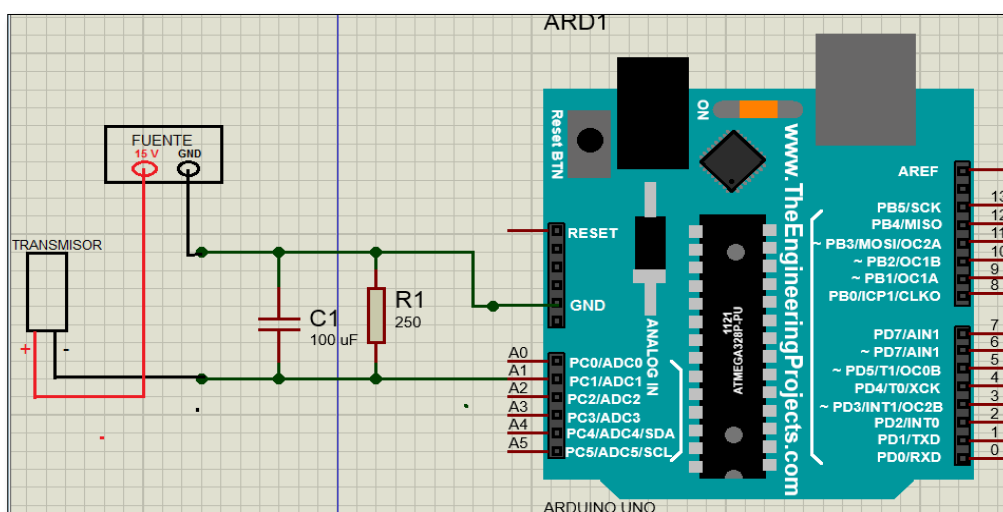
ARD1

FUENTE
15 V
GND

TRANSMISOR
+
-

C1
100 uF

R1
250

Reset BTN
ON
www.TheEngineeringProjects.com
RESET
GND
ANALOG IN
1121
ATMEGA328P-PU

A0
A1
A2
A3
A4
A5
PC0/ADC0
PC1/ADC1
PC2/ADC2
PC3/ADC3
PC4/ADC4/SDA
PC5/ADC5/SCL

AREF
PB5/SCK
PB4/MISO
~ PB3/MOSI/OC2A
~ PB2/OC1B
~ PB1/OC1A
PB0/ICP1/CLKO
13
12
11
10
9
8

PD7/AIN1
~ PD7/AIN1
~ PD5/T1/OC0B
PD4/T0/XCK
~ PD3/INT1/OC2B
PD2/INT0
PD1/TXD
PD0/RXD
7
6
5
4
3
2
1
0

ARDUINO UNO